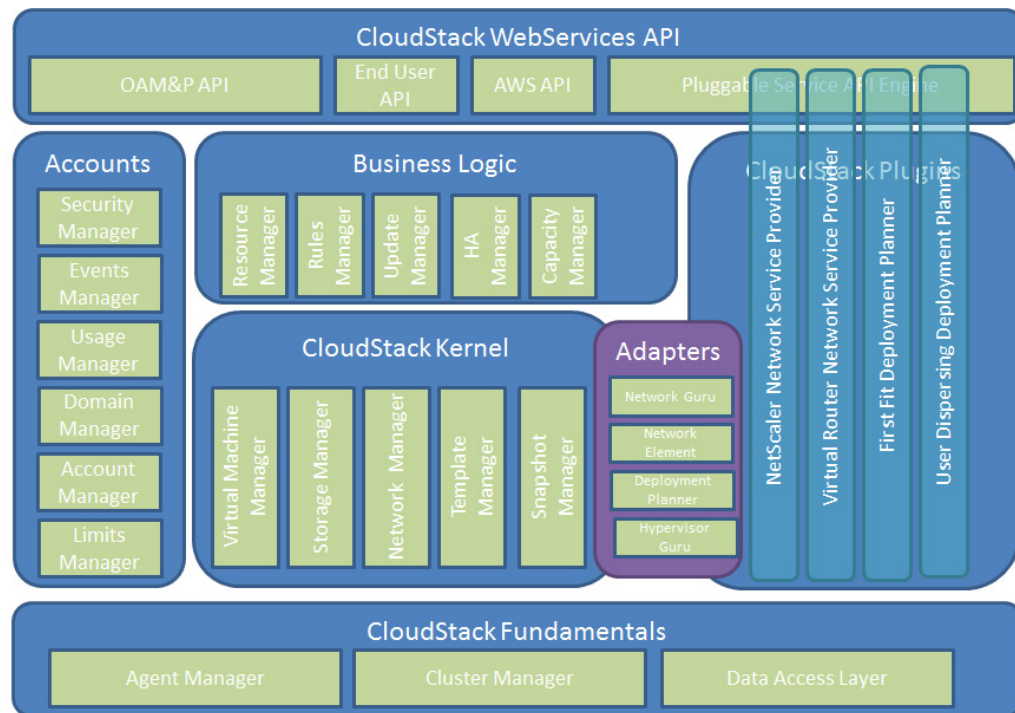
CloudStack WebServices API

OAM&P API

End User API

AWS API

Pluggable Service API Engine

Accounts

Security Manager

Events Manager

Usage Manager

Domain Manager

Account Manager

Limits Manager

Business Logic

Resource Manager

Rules Manager

Update Manager

HA Manager

Capacity Manager

CloudStack Plugins

NetScaler Network Service Provider

Virtual Router Network Service Provider

First Fit Deployment Planner

User Dispersing Deployment Planner

CloudStack Kernel

Virtual Machine Manager

Storage Manager

Network Manager

Template Manager

Snapshot Manager

Adapters

Network Guru

Network Element

Deployment Planner

Hypervisor Guru

CloudStack Fundamentals

Agent Manager

Cluster Manager

Data Access Layer